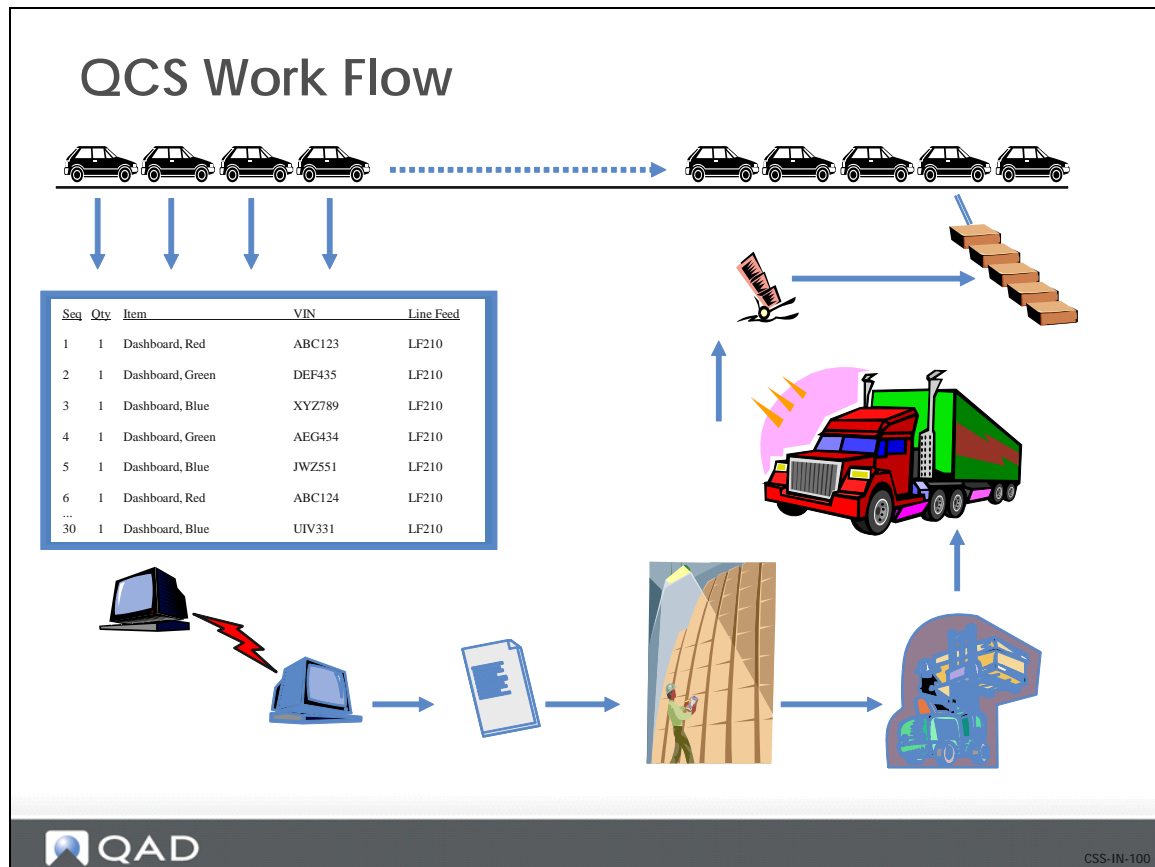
QCS Work Flow

| Seq | Qty | Item | VIN | Line Feed |
|---|---|---|---|---|
| 1 | 1 | Dashboard, Red | ABC123 | LF210 |
| 2 | 1 | Dashboard, Green | DEF435 | LF210 |
| 3 | 1 | Dashboard, Blue | XYZ789 | LF210 |
| 4 | 1 | Dashboard, Green | AEG434 | LF210 |
| 5 | 1 | Dashboard, Blue | JWZ551 | LF210 |
| 6 | 1 | Dashboard, Red | ABC124 | LF210 |
| ... | | | | |
| 30 | 1 | Dashboard, Blue | UIV331 | LF210 |

QAD

CSS-IN-100